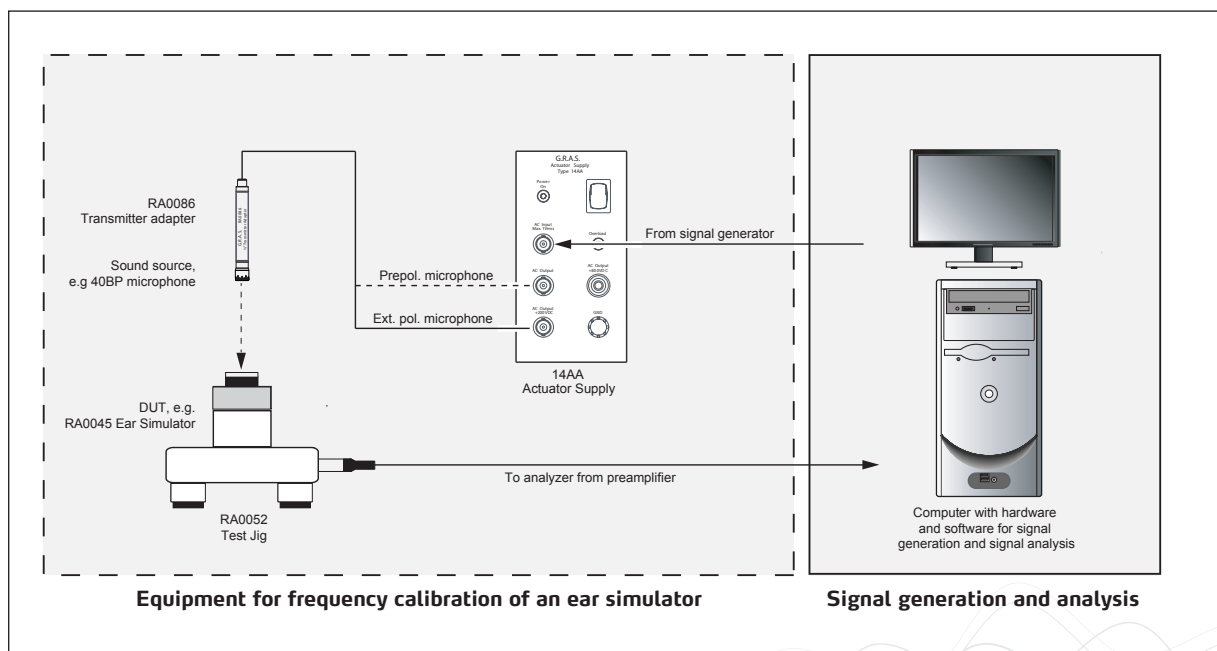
RA0086
Transmitter adapter

Sound source,
e.g 40BP microphone

G.R.A.S.
Actuator Supply
Type 14AA

Power On

AC Input Max. 7Vrms

Overload

AC Output

AC Output +800VDC

AC Output +200VDC

GND

From signal generator

Prepol. microphone

Ext. pol. microphone

14AA
Actuator Supply

DUT, e.g.
RA0045 Ear Simulator

To analyzer from preamplifier

RA0052
Test Jig

Computer with hardware
and software for signal
generation and signal analysis

Equipment for frequency calibration of an ear simulator

Signal generation and analysis